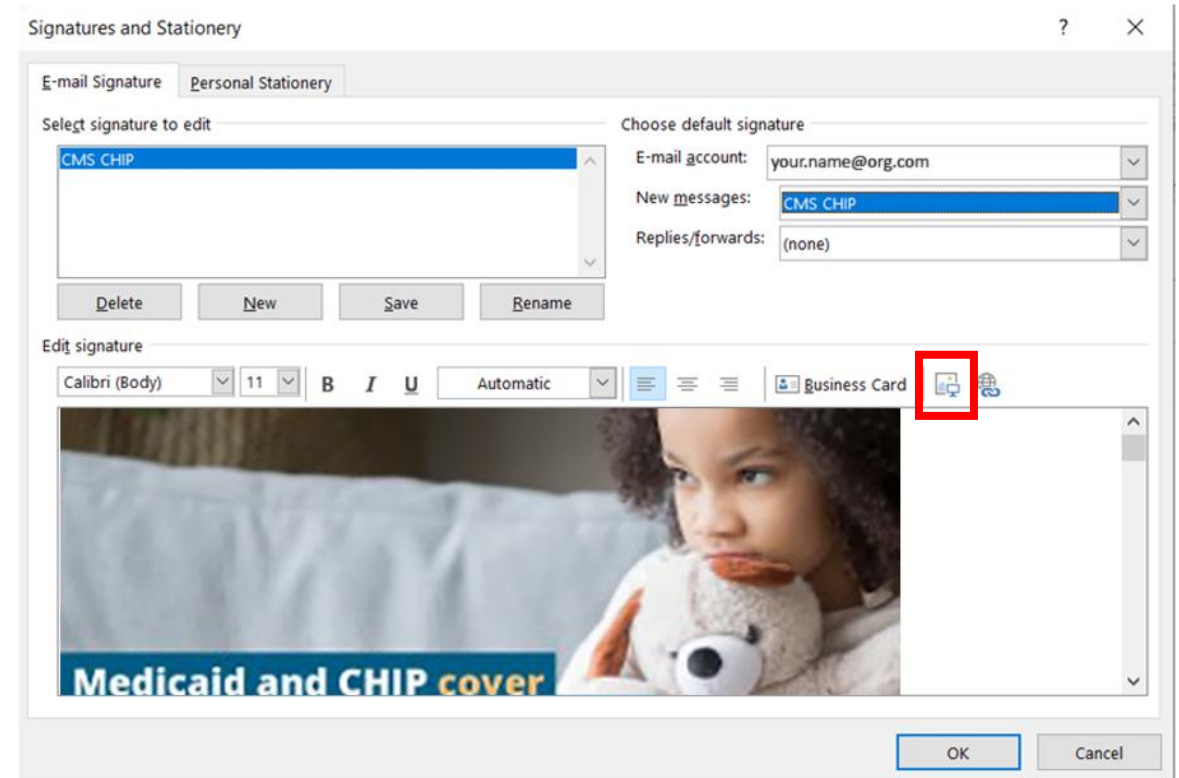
Signatures and Stationery
?
X

E-mail Signature
Personal Stationery

Select signature to edit
CMS CHIP

Delete
New
Save
Rename

Choose default signature
E-mail account: your.name@org.com
New messages: CMS CHIP
Replies/forwards: (none)

Edit signature
Calibri (Body)
11
B
I
U
Automatic
Business Card

Medicaid and CHIP cover

OK
Cancel